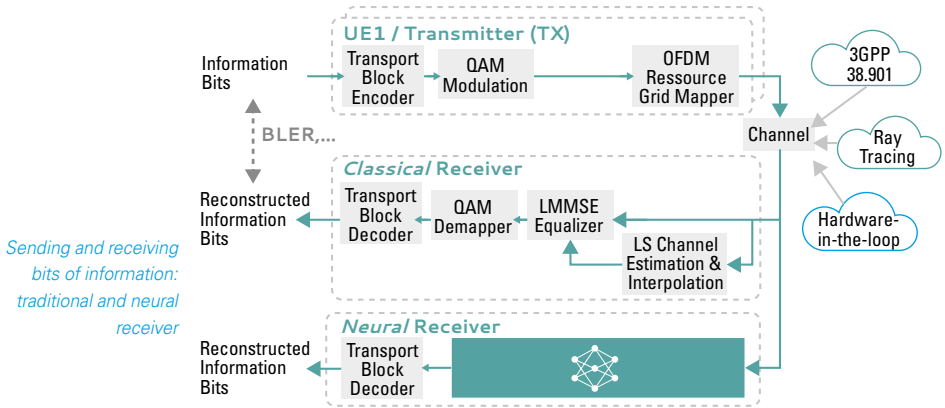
UE1 / Transmitter (TX)

Information Bits

Transport Block Encoder

QAM Modulation

OFDM Ressource Grid Mapper

3GPP 38.901

Channel

Ray Tracing

Hardware-in-the-loop

BLER,...

*Classical* Receiver

Reconstructed Information Bits

Transport Block Decoder

QAM Demapper

LMMSE Equalizer

LS Channel Estimation & Interpolation

*Sending and receiving bits of information: traditional and neural receiver*

*Neural* Receiver

Reconstructed Information Bits

Transport Block Decoder